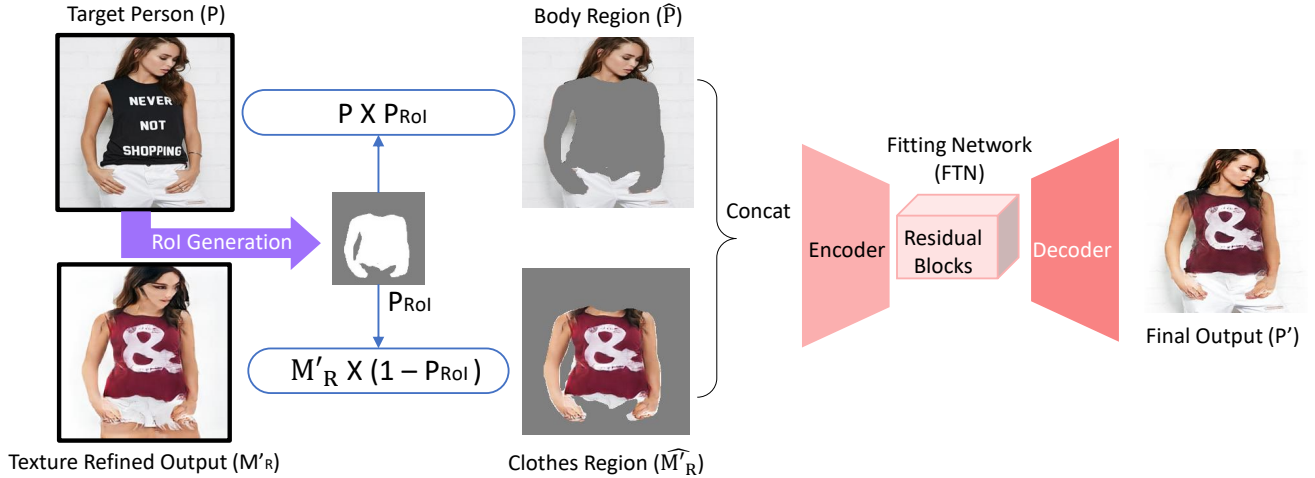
Target Person (P)

NEVER NOT SHOPPING

Body Region ($\widehat{P}$)

P X $P_{RoI}$

RoI Generation

$P_{RoI}$

$M'_R$ X (1 – $P_{RoI}$ )

Concat

Fitting Network (FTN)

Encoder

Residual Blocks

Decoder

Final Output (P')

Texture Refined Output ($M'_R$)

Clothes Region ($\widehat{M'_R}$)